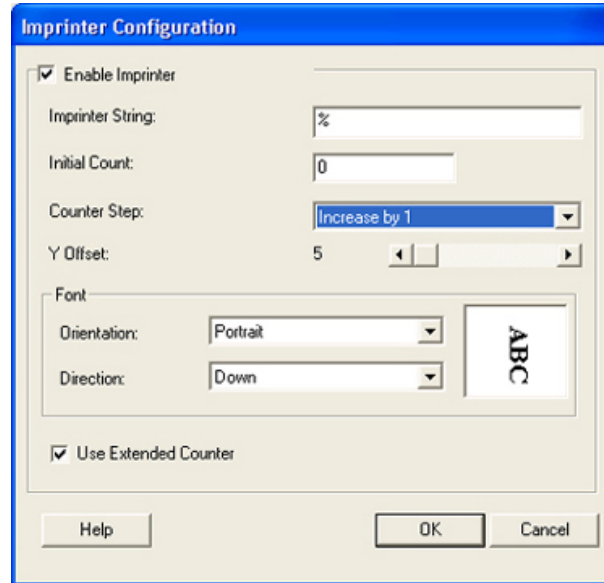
Imprinter Configuration

Enable Imprinter

Imprinter String: %

Initial Count: 0

Counter Step: Increase by 1

Y Offset: 5

Font

Orientation: Portrait

Direction: Down

ABC

Use Extended Counter

Help

OK

Cancel